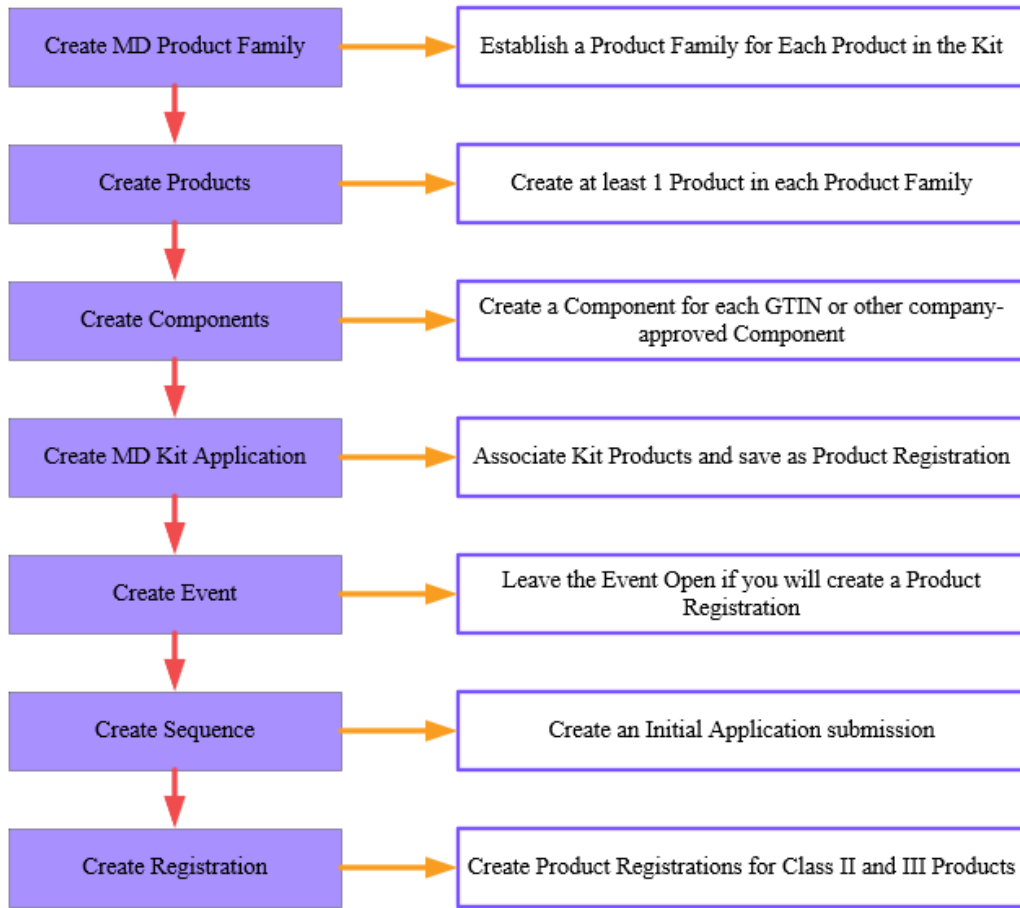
Create MD Product Family

Establish a Product Family for Each Product in the Kit

Create Products

Create at least 1 Product in each Product Family

Create Components

Create a Component for each GTIN or other company-approved Component

Create MD Kit Application

Associate Kit Products and save as Product Registration

Create Event

Leave the Event Open if you will create a Product Registration

Create Sequence

Create an Initial Application submission

Create Registration

Create Product Registrations for Class II and III Products